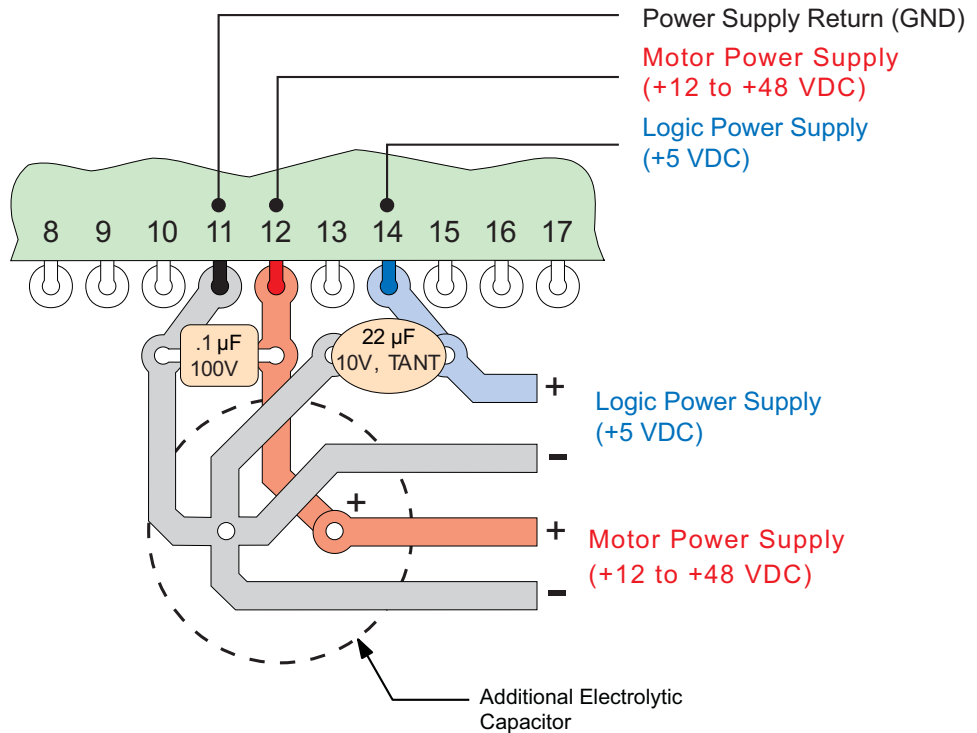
Power Supply Return (GND)
Motor Power Supply
(+12 to +48 VDC)
Logic Power Supply
(+5 VDC)

8 9 10 11 12 13 14 15 16 17

.1 µF
100V

22 µF
10V, TANT

+
Logic Power Supply
(+5 VDC)
–
+
+
Motor Power Supply
(+12 to +48 VDC)
–

Additional Electrolytic Capacitor